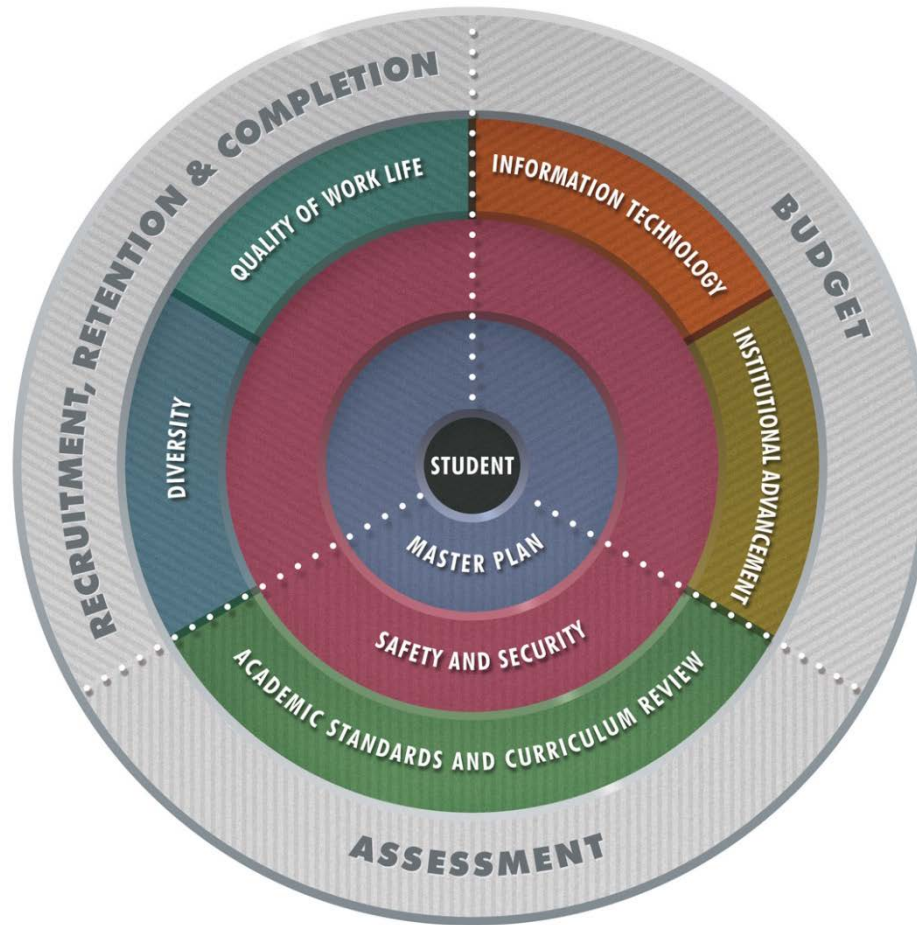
RECRUITMENT, RETENTION & COMPLETION

BUDGET

ASSESSMENT

QUALITY OF WORK LIFE

INFORMATION TECHNOLOGY

INSTITUTIONAL ADVANCEMENT

DIVERSITY

ACADEMIC STANDARDS AND CURRICULUM REVIEW

SAFETY AND SECURITY

MASTER PLAN

STUDENT